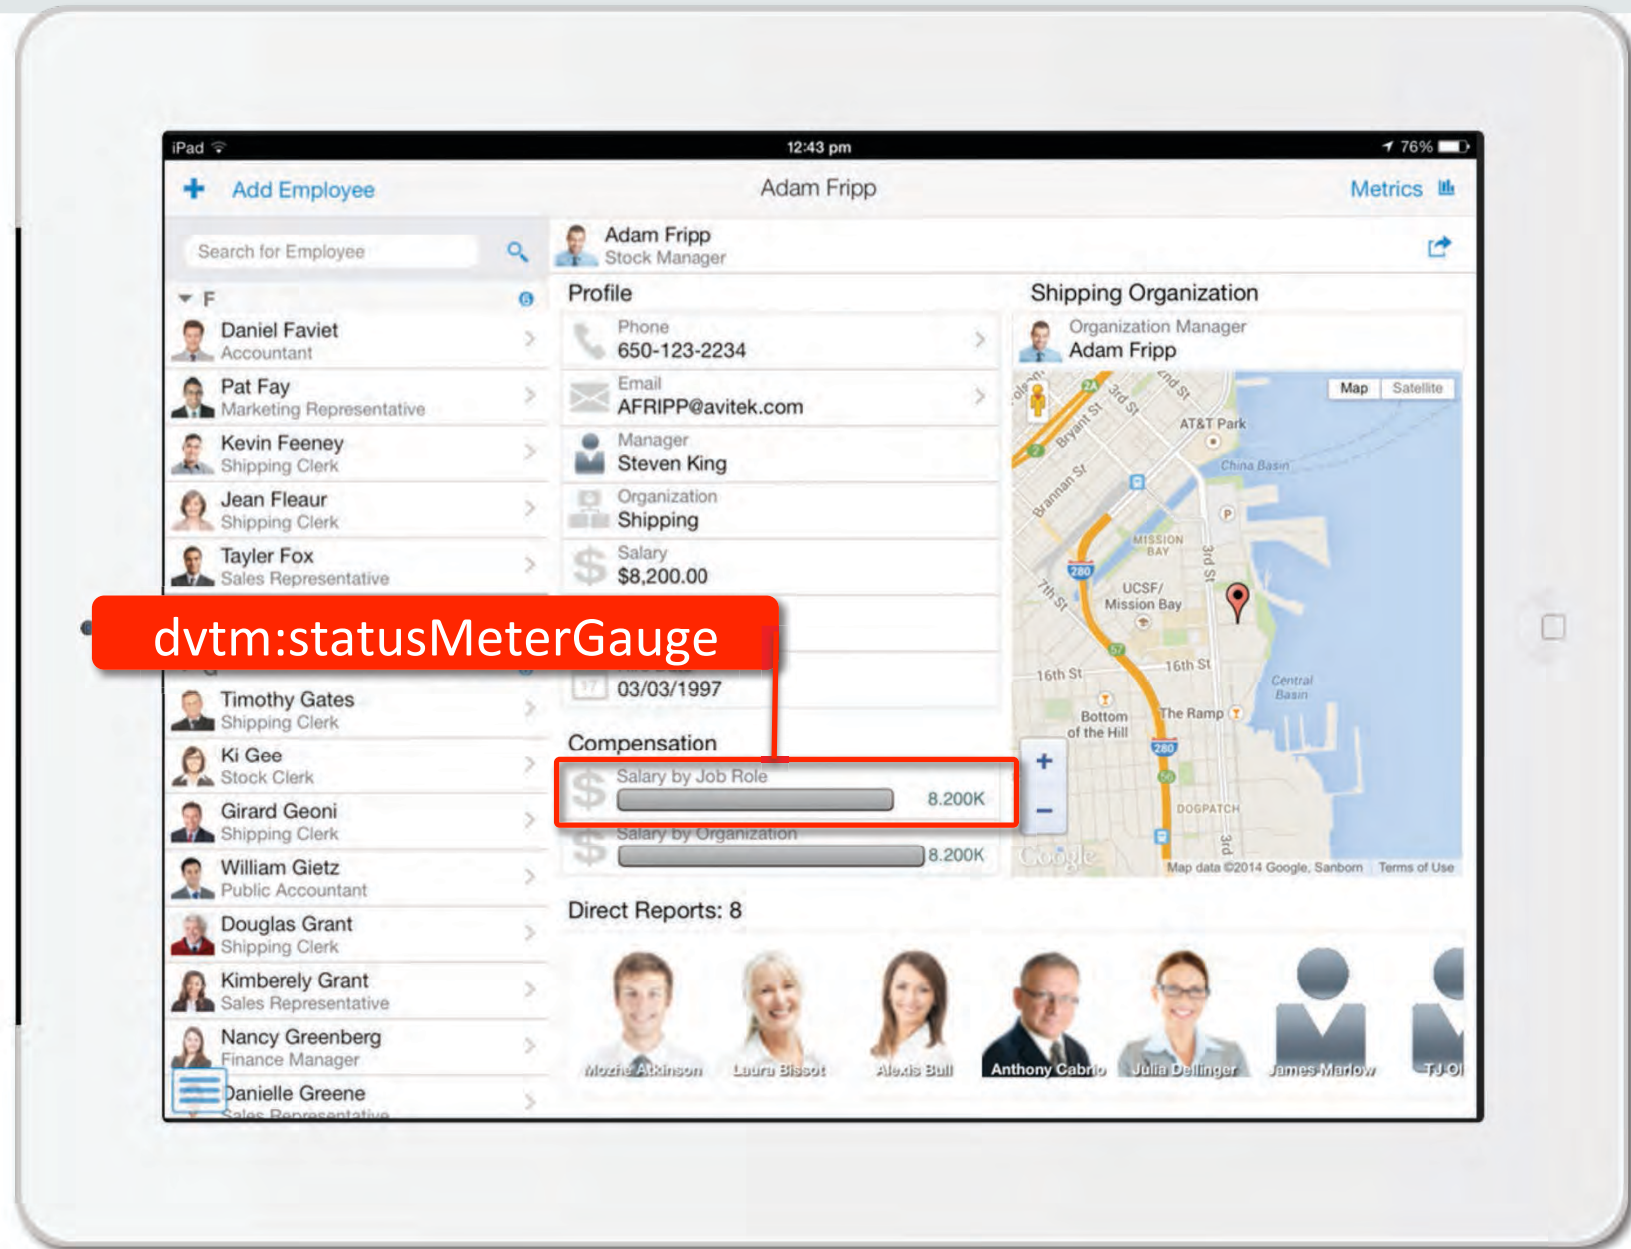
iPad 12:43 pm 76%

Add Employee Adam Fripp Metrics

Search for Employee

F 6

Daniel Faviet
Accountant

Pat Fay
Marketing Representative

Kevin Feeney
Shipping Clerk

Jean Fleaur
Shipping Clerk

Tayler Fox
Sales Representative

dvtm:statusMeterGauge

Timothy Gates
Shipping Clerk

Ki Gee
Stock Clerk

Girard Geoni
Shipping Clerk

William Gietz
Public Accountant

Douglas Grant
Shipping Clerk

Kimberely Grant
Sales Representative

Nancy Greenberg
Finance Manager

Danielle Greene
Sales Representative

Adam Fripp
Stock Manager

Profile

Phone
650-123-2234

Email
AFRIPP@avitek.com

Manager
Steven King

Organization
Shipping

Salary
$8,200.00

17 03/03/1997

Compensation

Salary by Job Role 8.200K

Salary by Organization 8.200K

Shipping Organization

Organization Manager
Adam Fripp

Map Satellite

AT&T Park
China Basin
Bryant St
3rd St
2nd St
Brannan St
Mission Bay
280
3rd St
UCSF/ Mission Bay
7th St
16th St
16th St
Central Basin
Bottom of the Hill
The Ramp
Dogpatch
3rd

Google
Map data ©2014 Google, Sanborn Terms of Use

Direct Reports: 8

Mozhe Atkinson
Laura Bissot
Alexis Bull
Anthony Cabrio
Julia Dellinger
James Marlow
TJ Ol